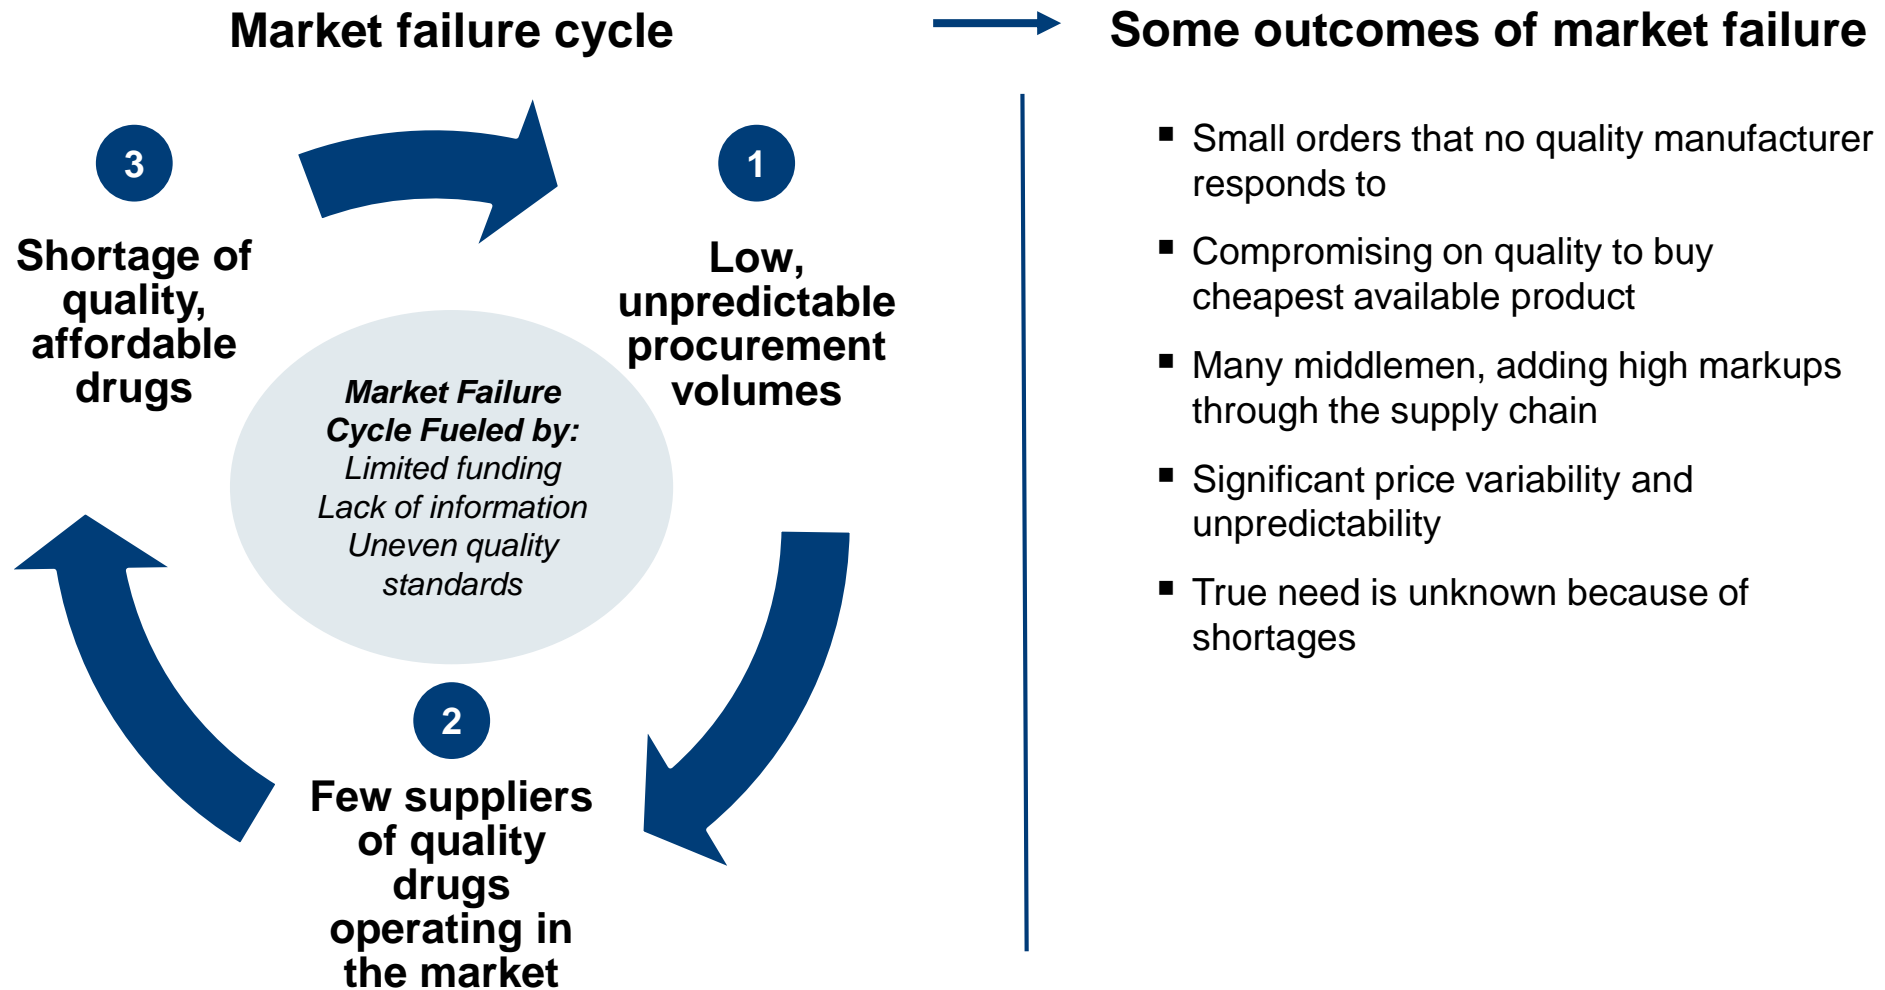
Market failure cycle

Some outcomes of market failure

3

Shortage of quality, affordable drugs

1

Low, unpredictable procurement volumes

Market Failure Cycle Fueled by:
Limited funding
Lack of information
Uneven quality standards

2

Few suppliers of quality drugs operating in the market

- Small orders that no quality manufacturer responds to
- Compromising on quality to buy cheapest available product
- Many middlemen, adding high markups through the supply chain
- Significant price variability and unpredictability
- True need is unknown because of shortages